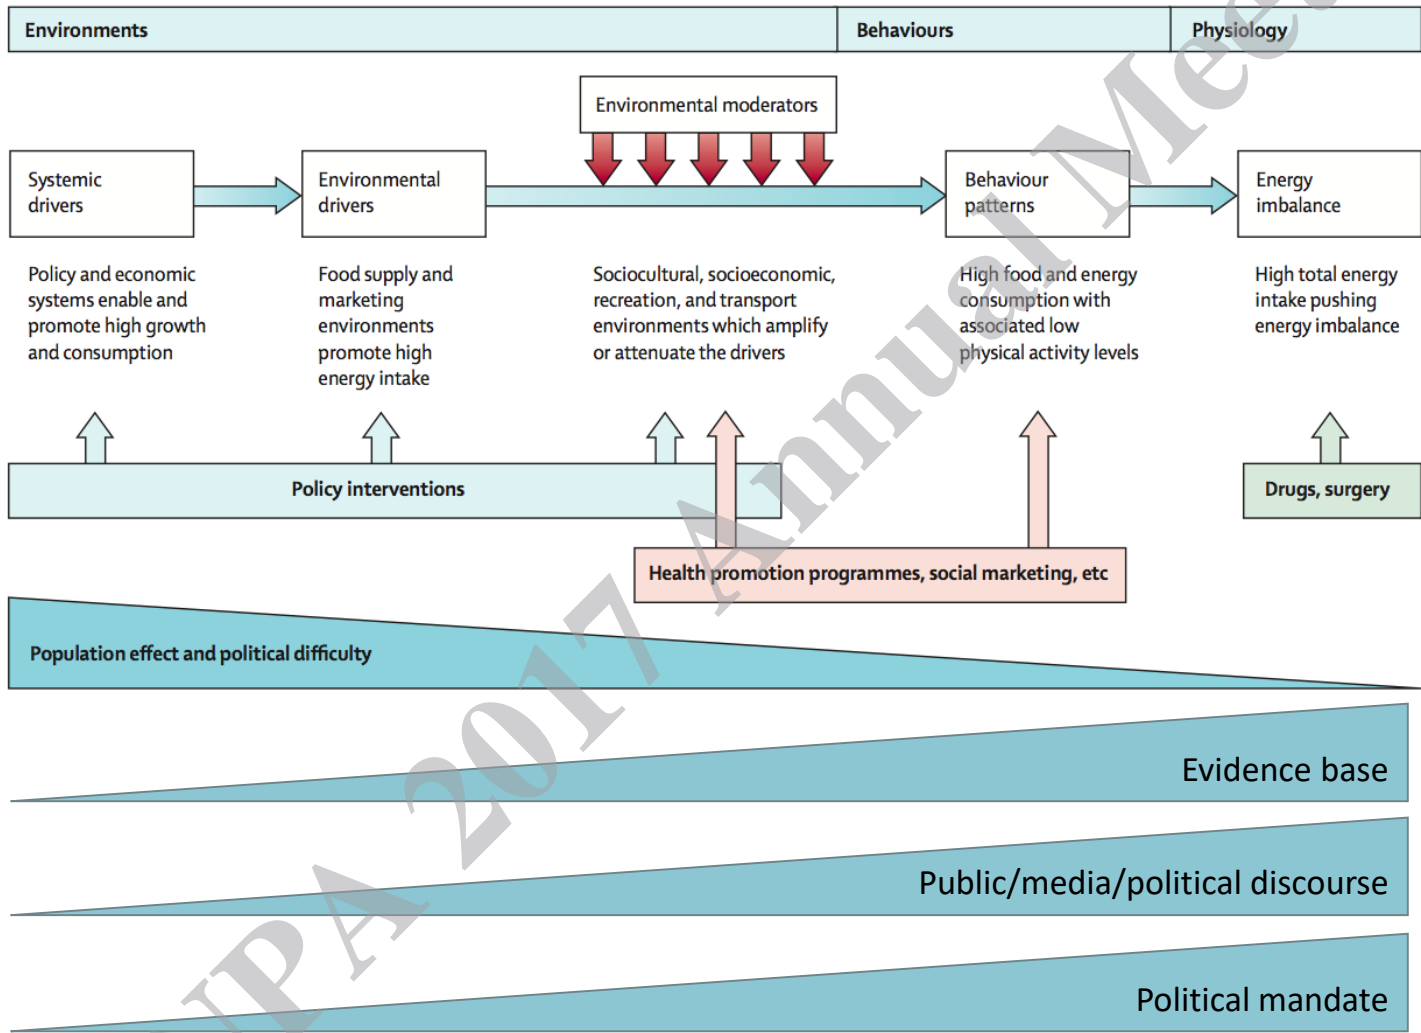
Environments

Behaviours

Physiology

Environmental moderators

Systemic drivers

Environmental drivers

Behaviour patterns

Energy imbalance

Policy and economic systems enable and promote high growth and consumption

Food supply and marketing environments promote high energy intake

Sociocultural, socioeconomic, recreation, and transport environments which amplify or attenuate the drivers

High food and energy consumption with associated low physical activity levels

High total energy intake pushing energy imbalance

Policy interventions

Drugs, surgery

Health promotion programmes, social marketing, etc

Population effect and political difficulty

Evidence base

Public/media/political discourse

Political mandate

IPA 2017 Annual Mee